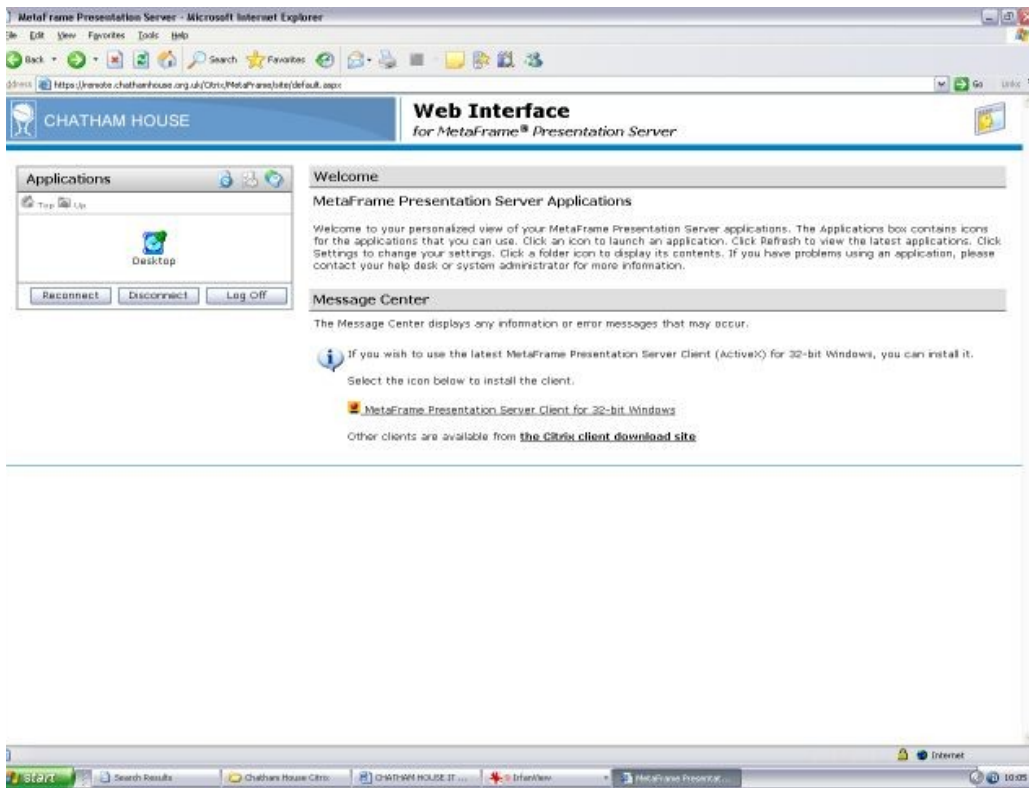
MetaFrame Presentation Server - Microsoft Internet Explorer

File Edit View Favorites Tools Help

Back Search Favorites

Address https://remote.chathamhouse.org.uk/Citrix/MetaFrame/site/default.aspx

Go Links

CHATHAM HOUSE

Web Interface
for MetaFrame® Presentation Server

Applications

Top Up

Desktop

Reconnect Disconnect Log Off

Welcome

MetaFrame Presentation Server Applications

Welcome to your personalized view of your MetaFrame Presentation Server applications. The Applications box contains icons for the applications that you can use. Click an icon to launch an application. Click Refresh to view the latest applications. Click Settings to change your settings. Click a folder icon to display its contents. If you have problems using an application, please contact your help desk or system administrator for more information.

Message Center

The Message Center displays any information or error messages that may occur.

If you wish to use the latest MetaFrame Presentation Server Client (ActiveX) for 32-bit Windows, you can install it.

Select the icon below to install the client.

MetaFrame Presentation Server Client for 32-bit Windows

Other clients are available from the Citrix client download site

Internet

start Search Results Chatham House Citrix CHATHAM HOUSE IT ... IrfanView MetaFrame Presentat... 10:05